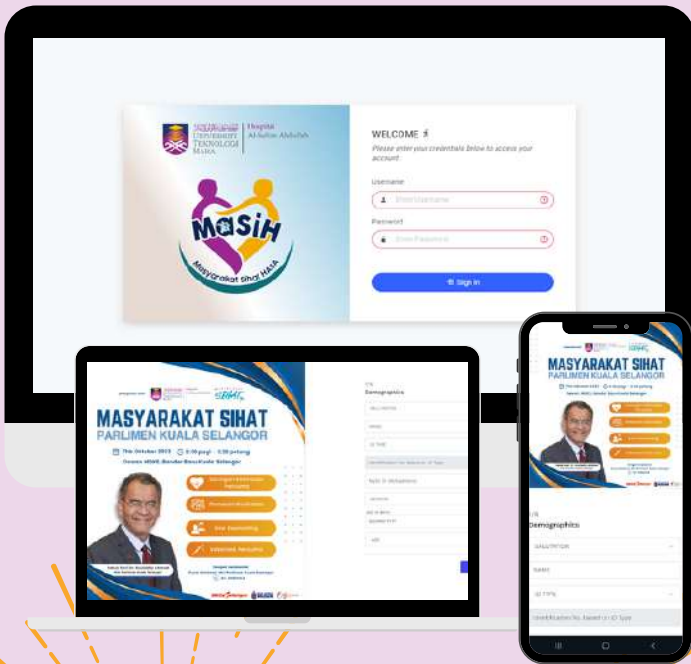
UNIVERSITI TEKNOLOGI MARA | Hospital Al-Sultan Abdullah

MaSiH
Masyarakat Sihat HASA

WELCOME

Please enter your credentials below to access your account

Username

Enter Username

Password

Enter Password

Sign in

MASYARAKAT SIHAT
PARLIMEN KUALA SELANGOR

7hb Oktober 2023 | 8:30 pagi - 5:30 petang

Dewan MBKS, Bandar Baru Kuala Selangor

Demographics

Perkhidmatan Nefrologi

Pemeriksaan Kesihatan

Eye Screening

Nasihat Kesihatan

Demographics

SALUTATION

NAME

ID TYPE

Identification No. Based on ID Type

MASYARAKAT SIHAT
PARLIMEN KUALA SELANGOR

Demographics

SALUTATION

NAME

ID TYPE

Identification No. Based on ID Type